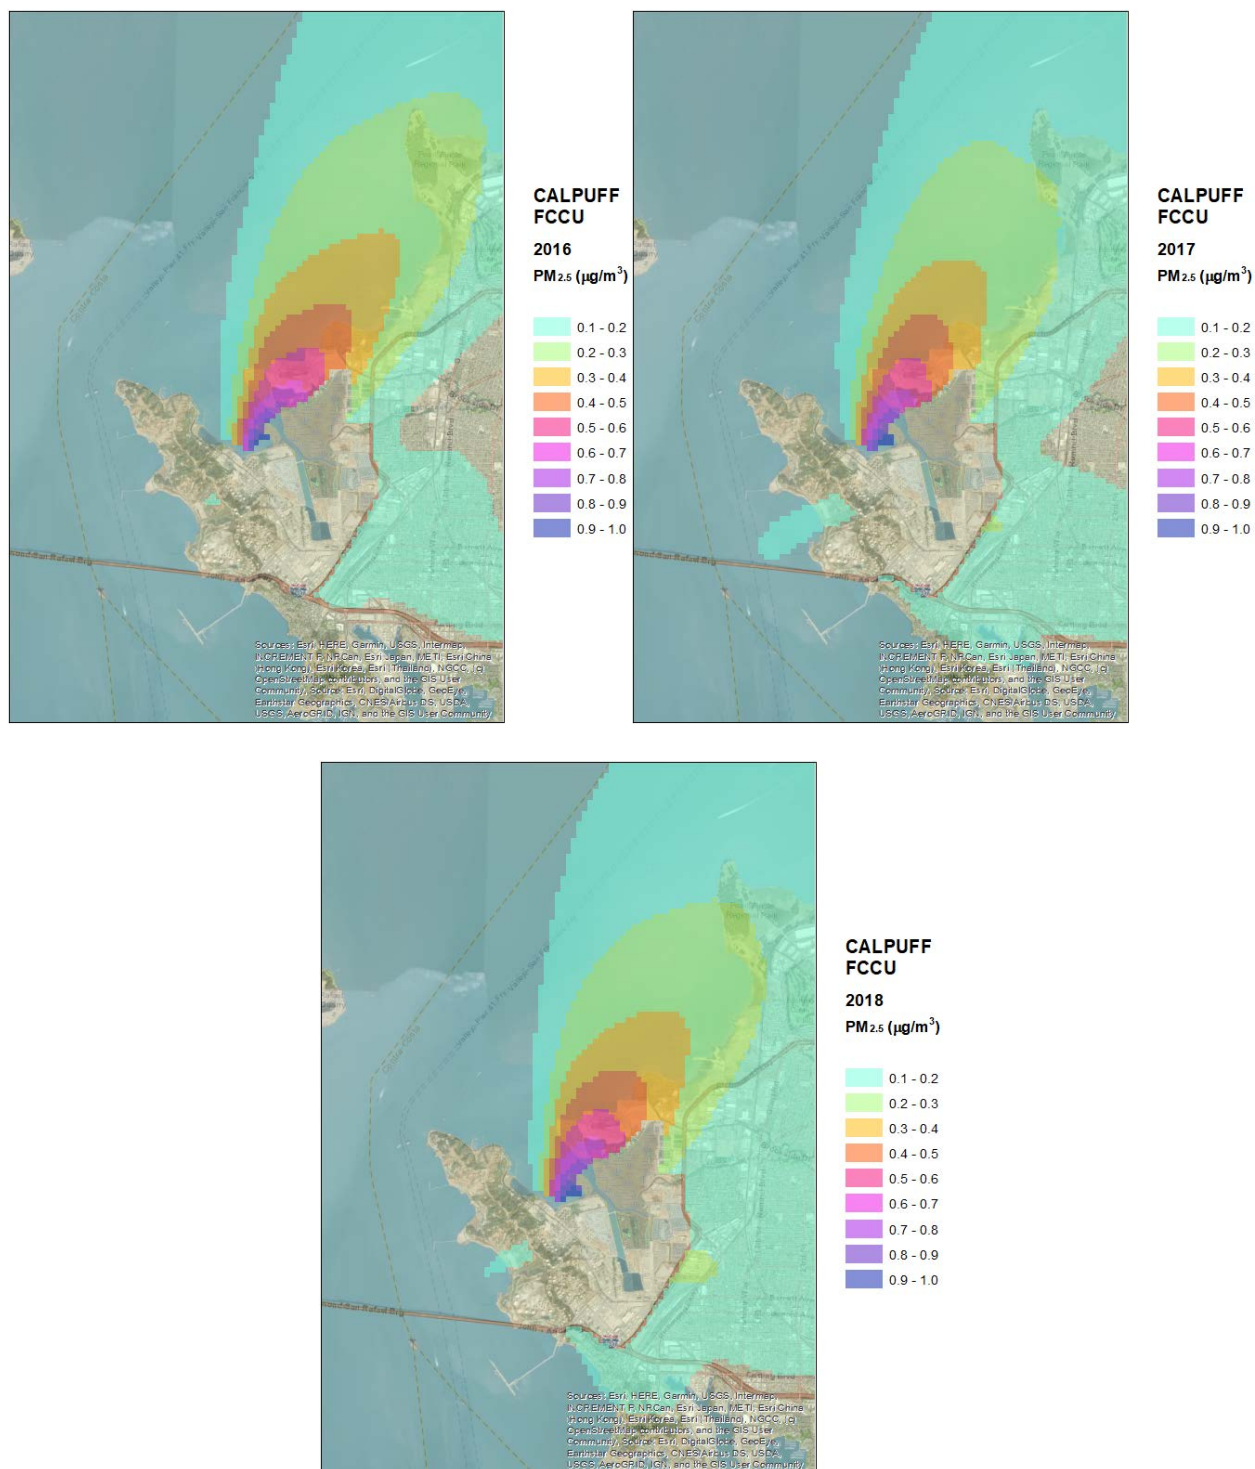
Sources: Esri, HERE, Garmin, USGS, Intermap, INCREMENT P, NRCan, Esri Japan, METI, Esri China (Hong Kong), Esri Korea, Esri (Thailand), NGCC, (c) OpenStreetMap contributors, and the GIS User Community, Source: Esri, DigitalGlobe, GeoEye, Earthstar Geographics, CNES/Airbus DS, USDA, USGS, AeroGRID, IGN, and the GIS User Community

CALPUFF
FCCU

2016

PM$_{2.5}$ ($\mu g/m^3$)

0.1 - 0.2
0.2 - 0.3
0.3 - 0.4
0.4 - 0.5
0.5 - 0.6
0.6 - 0.7
0.7 - 0.8
0.8 - 0.9
0.9 - 1.0

Sources: Esri, HERE, Garmin, USGS, Intermap, INCREMENT P, NRCan, Esri Japan, METI, Esri China (Hong Kong), Esri Korea, Esri (Thailand), NGCC, (c) OpenStreetMap contributors, and the GIS User Community, Source: Esri, DigitalGlobe, GeoEye, Earthstar Geographics, CNES/Airbus DS, USDA, USGS, AeroGRID, IGN, and the GIS User Community

CALPUFF
FCCU

2017

PM$_{2.5}$ ($\mu g/m^3$)

0.1 - 0.2
0.2 - 0.3
0.3 - 0.4
0.4 - 0.5
0.5 - 0.6
0.6 - 0.7
0.7 - 0.8
0.8 - 0.9
0.9 - 1.0

Sources: Esri, HERE, Garmin, USGS, Intermap, INCREMENT P, NRCan, Esri Japan, METI, Esri China (Hong Kong), Esri Korea, Esri (Thailand), NGCC, (c) OpenStreetMap contributors, and the GIS User Community, Source: Esri, DigitalGlobe, GeoEye, Earthstar Geographics, CNES/Airbus DS, USDA, USGS, AeroGRID, IGN, and the GIS User Community

CALPUFF
FCCU

2018

PM$_{2.5}$ ($\mu g/m^3$)

0.1 - 0.2
0.2 - 0.3
0.3 - 0.4
0.4 - 0.5
0.5 - 0.6
0.6 - 0.7
0.7 - 0.8
0.8 - 0.9
0.9 - 1.0